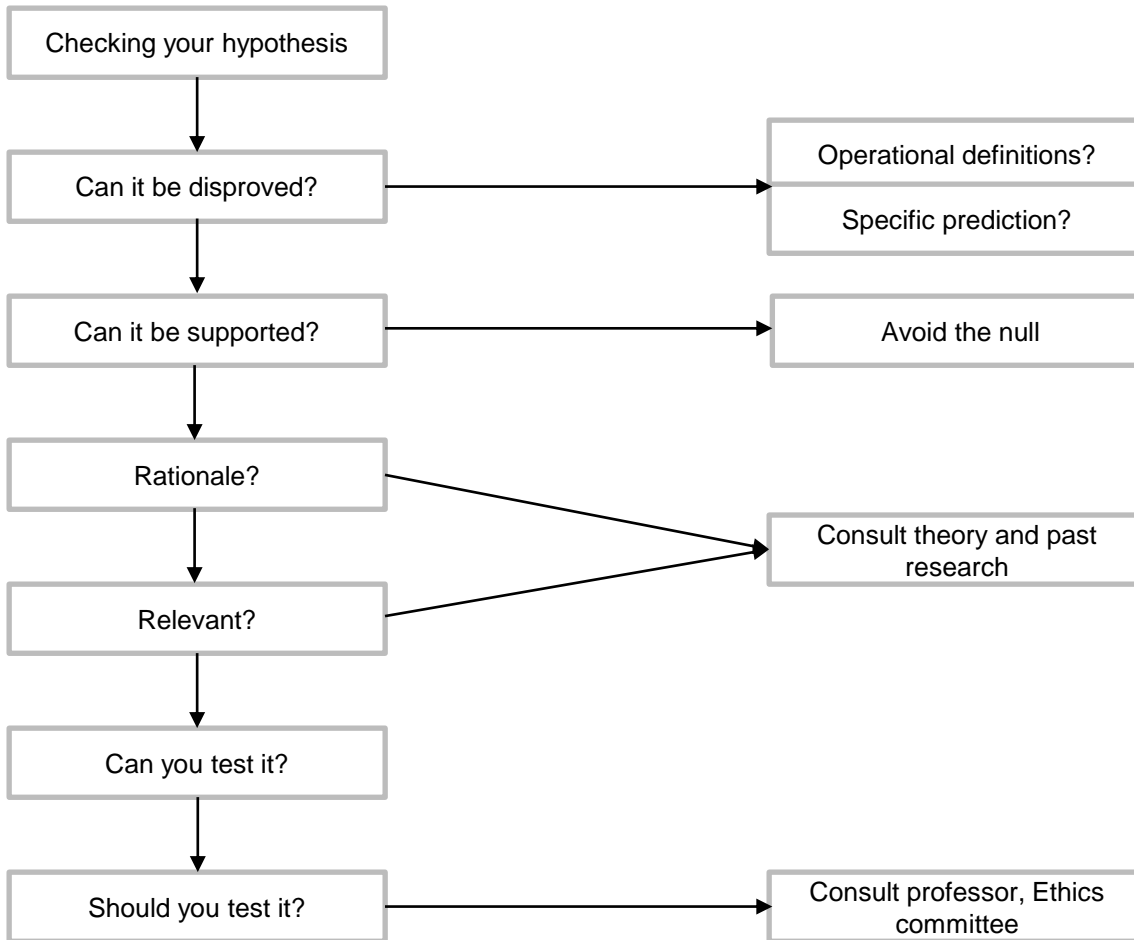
Checking your hypothesis

Can it be disproved?

Operational definitions?

Specific prediction?

Can it be supported?

Avoid the null

Rationale?

Consult theory and past research

Relevant?

Can you test it?

Should you test it?

Consult professor, Ethics committee